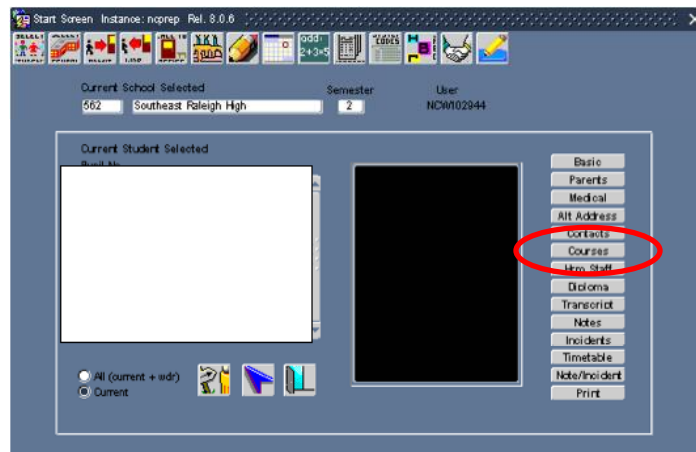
Start Screen Instance: ncprep Rel. 8.0.6

SELECT STUDENT
ASSIGN
ADD
add: 2+3=5

Current School Selected
562 Southeast Raleigh High

Semester
2

User
NCW102944

Current Student Selected
Pupil No

All (current + wdr)
Current

Basic
Parents
Medical
Alt Address
Contacts
Courses
Hrm Staff
Diploma
Transcript
Notes
Incidents
Timetable
Note/Incident
Print